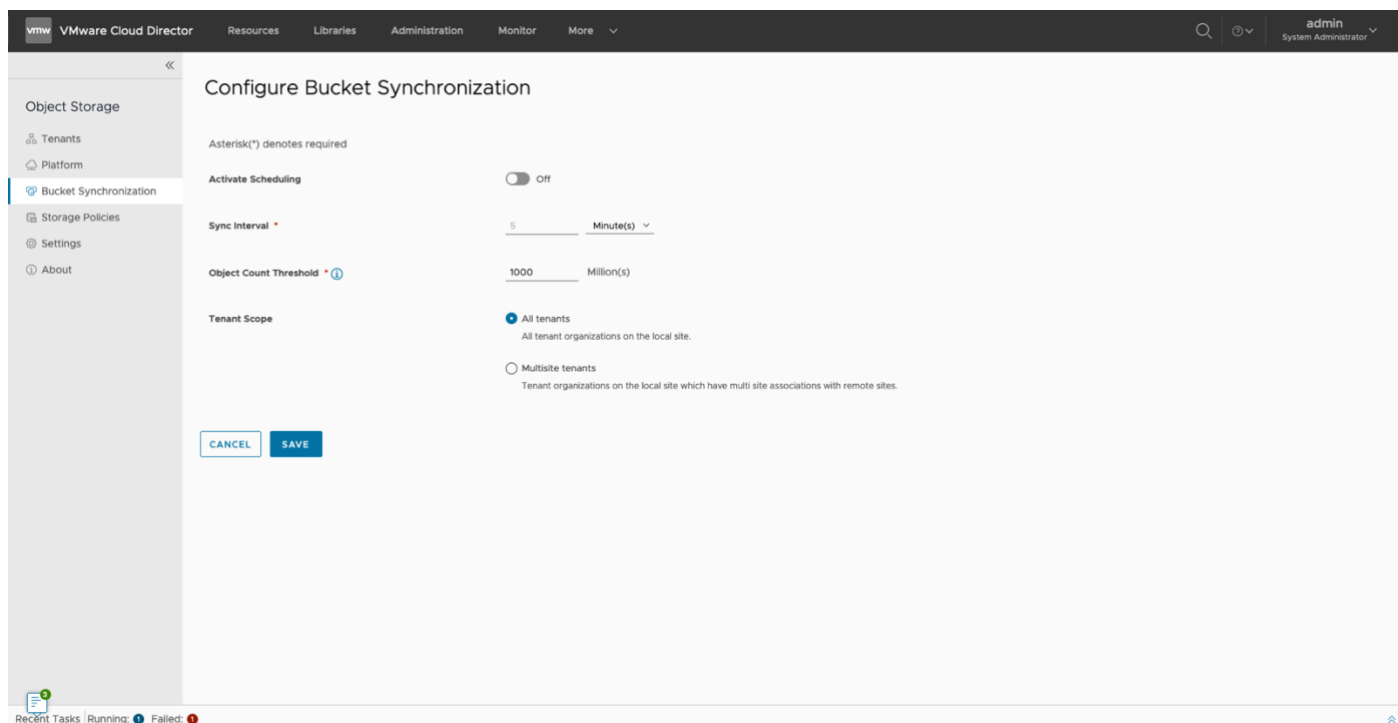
vmw VMware Cloud Director Resources Libraries Administration Monitor More

admin
System Administrator

«

Object Storage

Tenants
Platform
Bucket Synchronization
Storage Policies
Settings
About

Configure Bucket Synchronization

Asterisk(*) denotes required

Activate Scheduling Off

Sync Interval * 5 Minute(s)

Object Count Threshold * 1000 Million(s)

Tenant Scope

All tenants
All tenant organizations on the local site.

Multisite tenants
Tenant organizations on the local site which have multi site associations with remote sites.

CANCEL SAVE

3
Recent Tasks Running: 1 Failed: 1